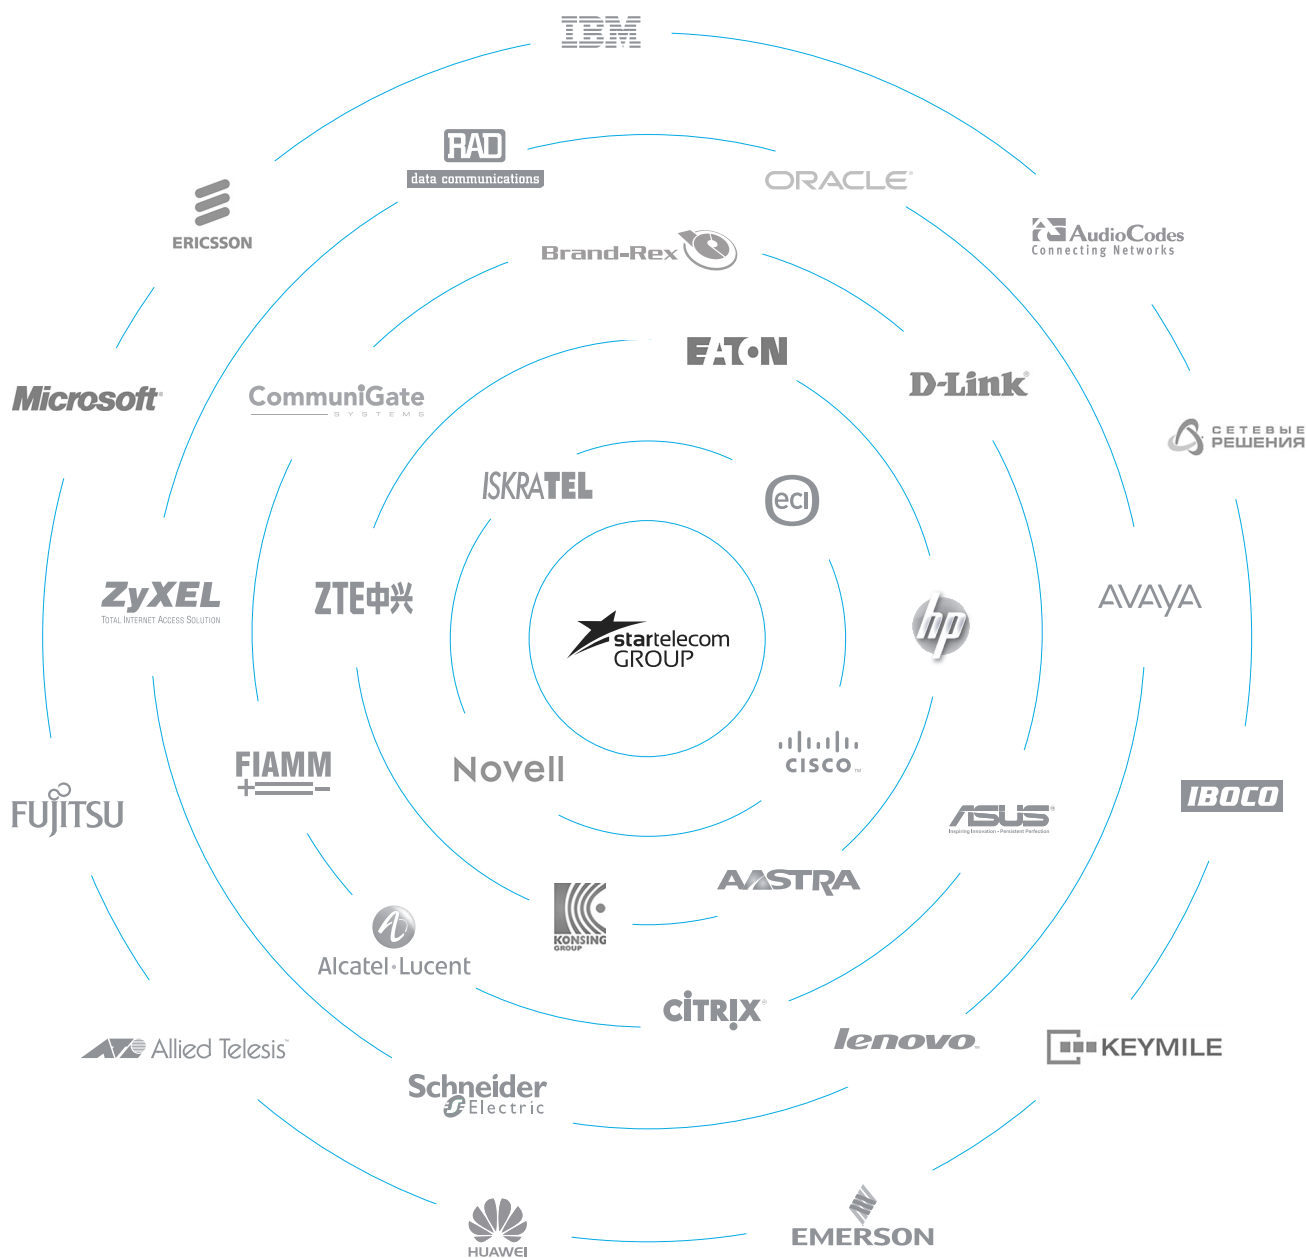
IBM

RAD
data communications

ORACLE

ERICSSON

AudioCodes
Connecting Networks

Brand-Rex

EATON

D-Link

Microsoft

CommuniGate
SYSTEMS

СЕТЕВЫЕ
РЕШЕНИЯ

ISKRATEL

eci

ZyXEL
TOTAL INTERNET ACCESS SOLUTION

ZTE中兴

startelecom
GROUP

hp

AVAYA

FIAMM

Novell

CISCO

FUJITSU

ASUS
Inspiring Innovation • Persistent Perfection

IBOCO

AASTRA

KONSING
GROUP

Alcatel·Lucent

CITRIX

lenovo

KEYMILE

Allied Telesis

Schneider
Electric

HUAWEI

EMERSON